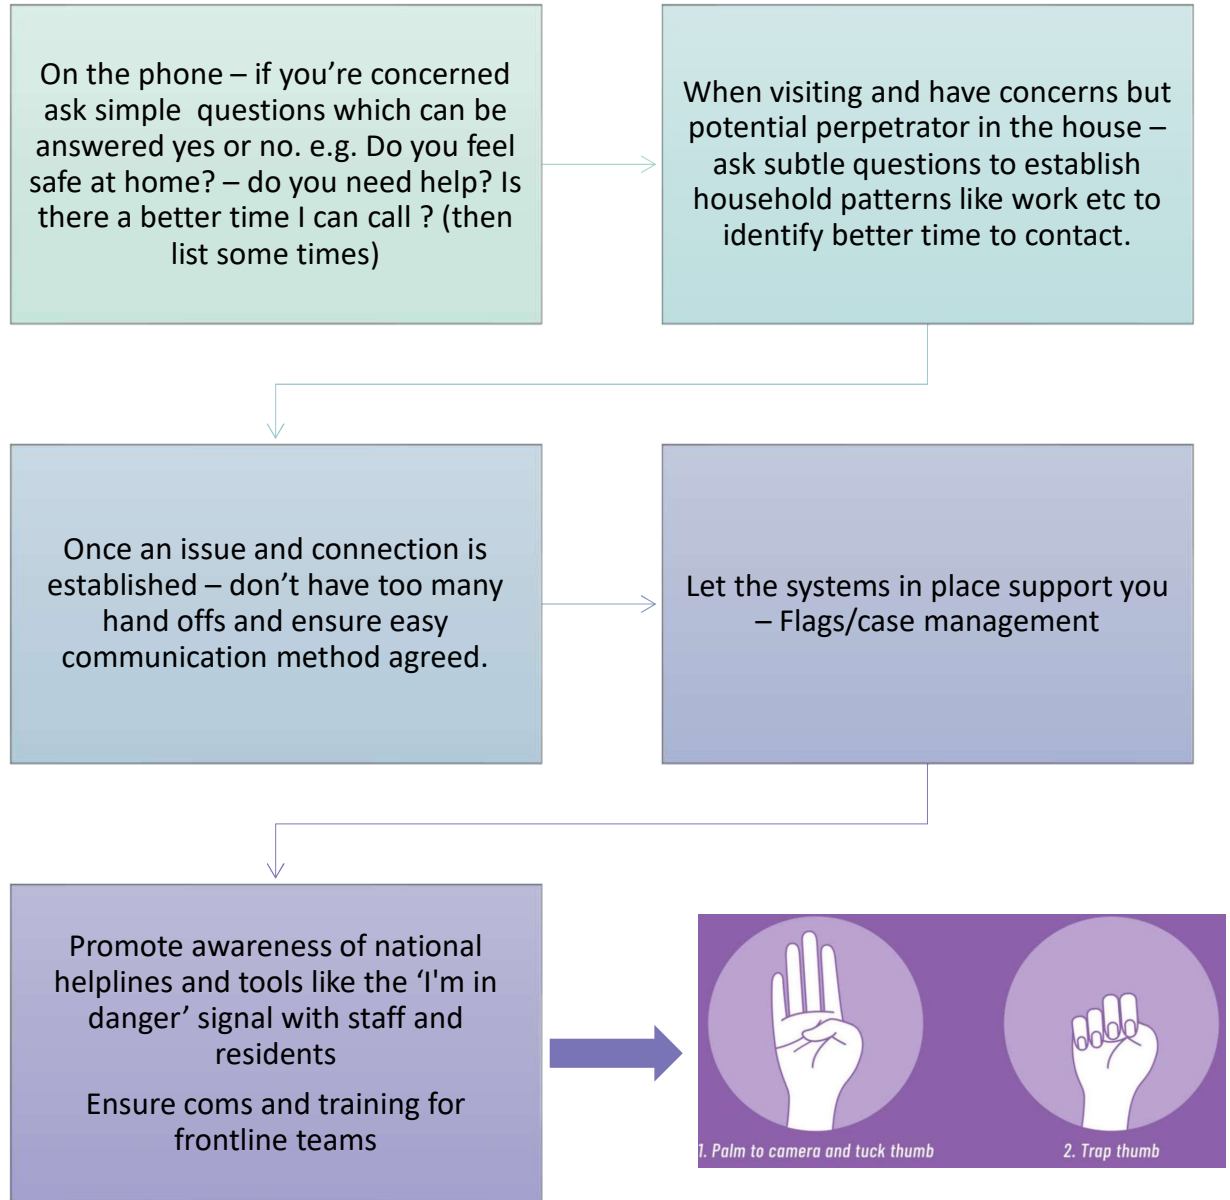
On the phone – if you're concerned ask simple questions which can be answered yes or no. e.g. Do you feel safe at home? – do you need help? Is there a better time I can call ? (then list some times)

When visiting and have concerns but potential perpetrator in the house – ask subtle questions to establish household patterns like work etc to identify better time to contact.

Once an issue and connection is established – don't have too many hand offs and ensure easy communication method agreed.

Let the systems in place support you – Flags/case management

Promote awareness of national helplines and tools like the 'I'm in danger' signal with staff and residents

Ensure coms and training for frontline teams

1. Palm to camera and tuck thumb

2. Trap thumb